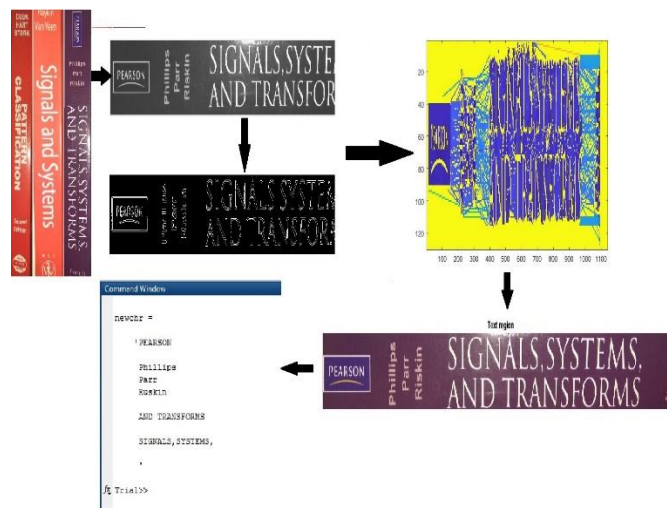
Signals and Systems

SIGNALS, SYSTEMS, AND TRANSFORMS

PEARSON

Phillips Parr Riskin

SIGNALS,SYSTE AND TRANSFOR

PEARSON

Phillips Parr Riskin

SIGNALS,SYSTE AND TRANSFOR

20

40

60

80

100

120

100 200 300 400 500 600 700 800 900 1000 1100

Text region

PEARSON

Phillips Parr Riskin

SIGNALS,SYSTEMS, AND TRANSFORMS

Command Window

newchr =

'PEARSON

Phillips
Parr
Riskin

AND TRANSFORMS

SIGNALS,SYSTEMS,

'

$f_x$ Trial>>